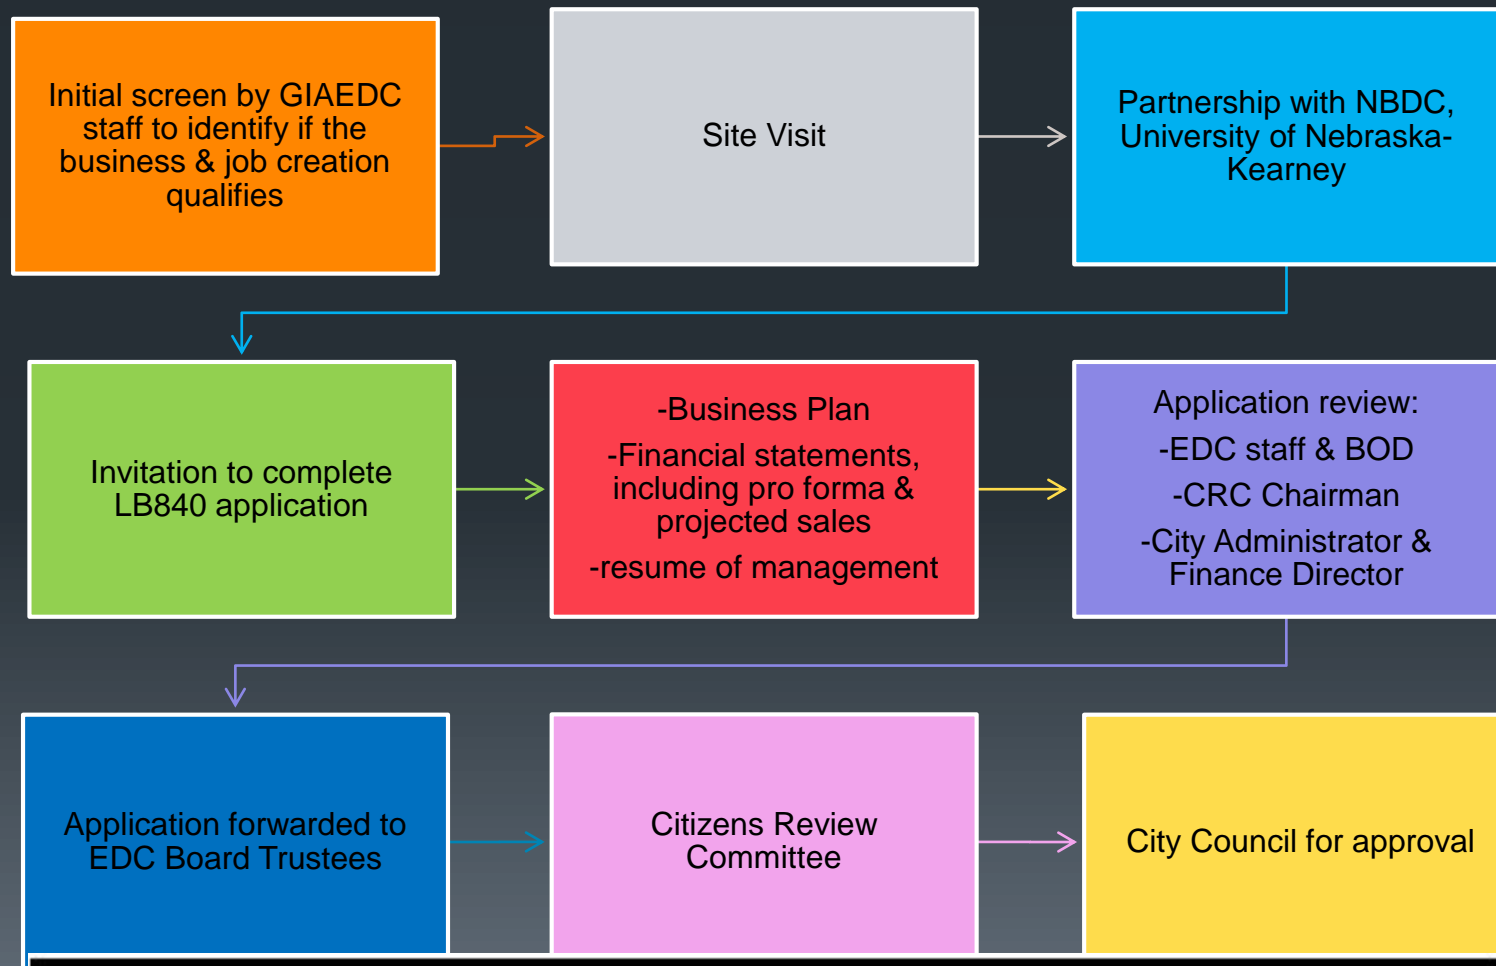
Initial screen by GIAEDC staff to identify if the business & job creation qualifies

Site Visit

Partnership with NBDC, University of Nebraska-Kearney

Invitation to complete LB840 application

-Business Plan

-Financial statements, including pro forma & projected sales

-resume of management

Application review:

-EDC staff & BOD

-CRC Chairman

-City Administrator & Finance Director

Application forwarded to EDC Board Trustees

Citizens Review Committee

City Council for approval